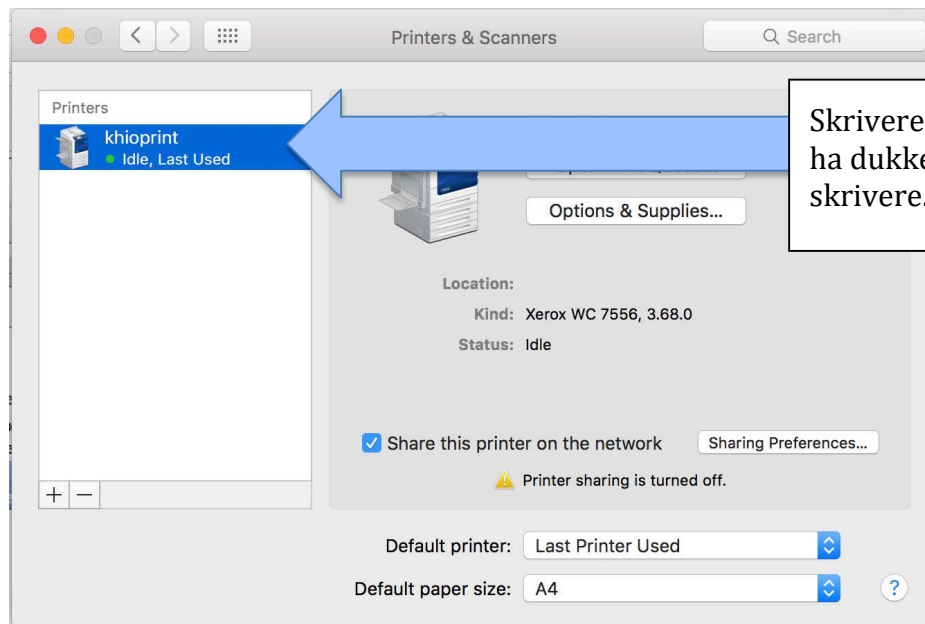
Printers & Scanners

Search

Printers

khioprint

Idle, Last Used

Skrivere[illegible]
ha dukke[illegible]
skrivere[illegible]

Options & Supplies...

Location:

Kind: Xerox WC 7556, 3.68.0

Status: Idle

Share this printer on the network

Sharing Preferences...

Printer sharing is turned off.

+ −

Default printer: Last Printer Used

Default paper size: A4

?